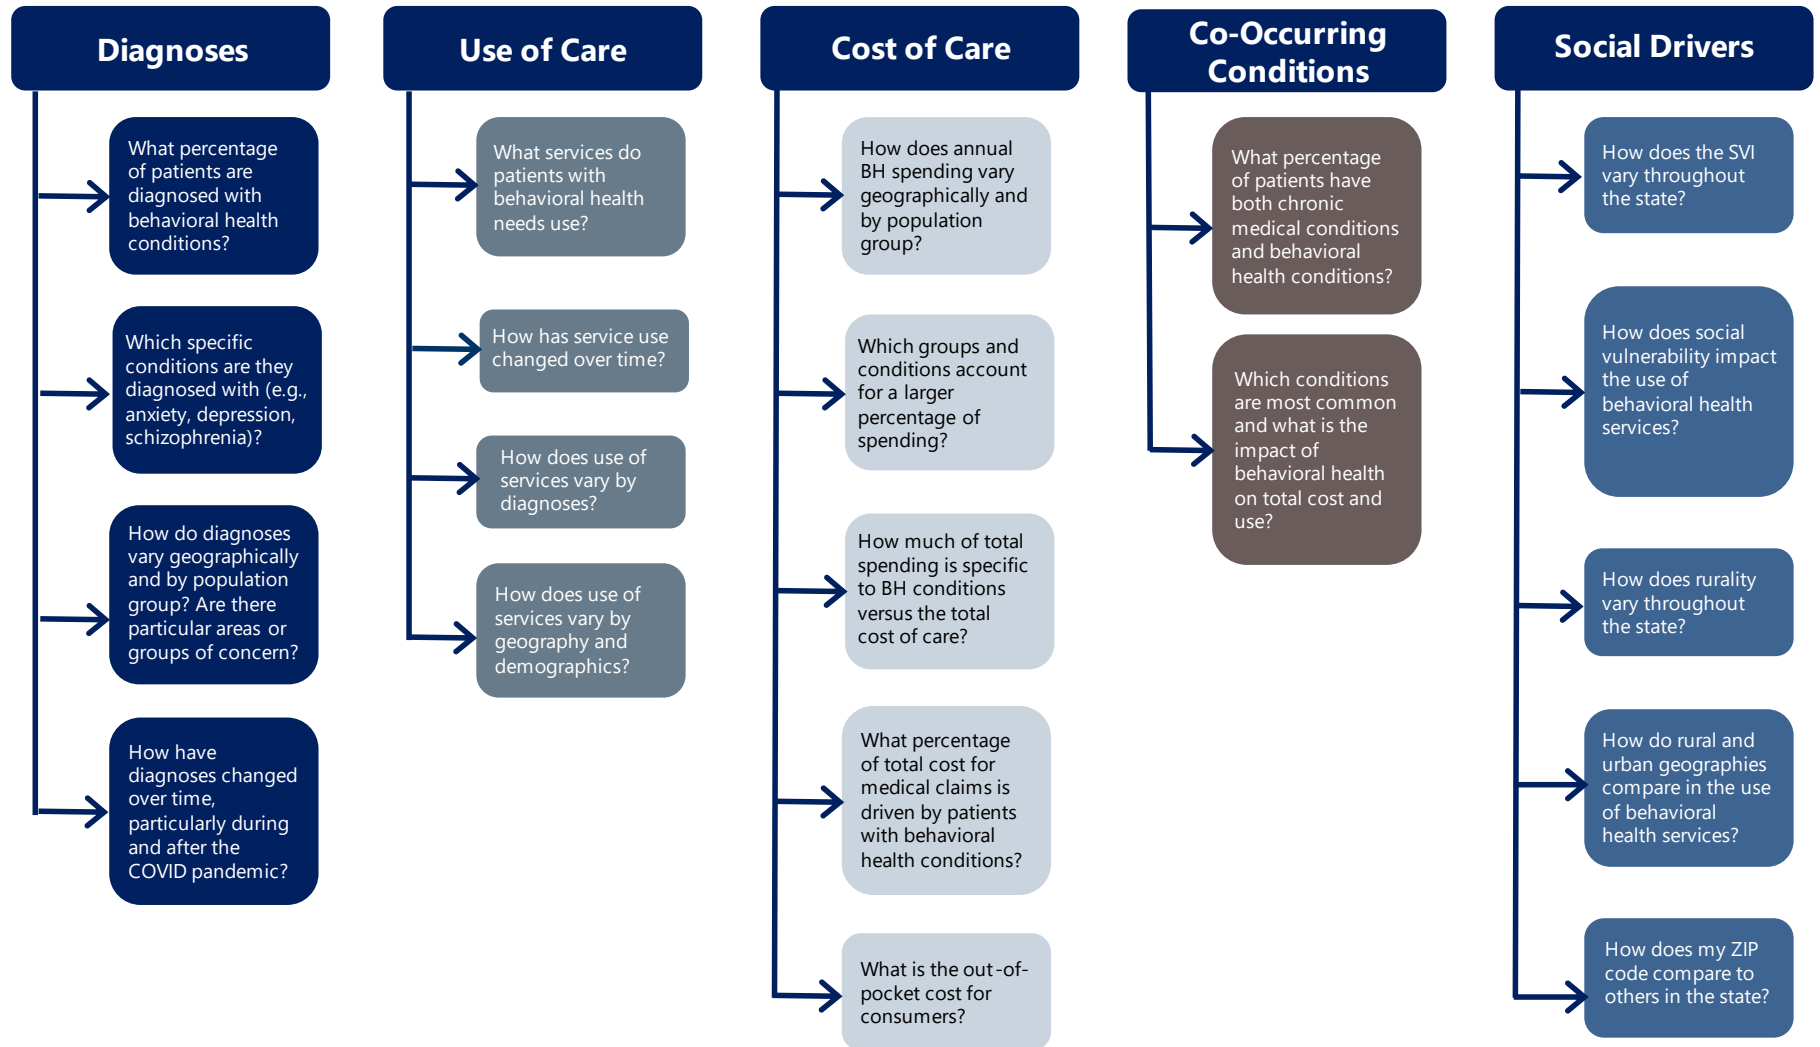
Diagnoses

What percentage of patients are diagnosed with behavioral health conditions?

Which specific conditions are they diagnosed with (e.g., anxiety, depression, schizophrenia)?

How do diagnoses vary geographically and by population group? Are there particular areas or groups of concern?

How have diagnoses changed over time, particularly during and after the COVID pandemic?

Use of Care

What services do patients with behavioral health needs use?

How has service use changed over time?

How does use of services vary by diagnoses?

How does use of services vary by geography and demographics?

Cost of Care

How does annual BH spending vary geographically and by population group?

Which groups and conditions account for a larger percentage of spending?

How much of total spending is specific to BH conditions versus the total cost of care?

What percentage of total cost for medical claims is driven by patients with behavioral health conditions?

What is the out-of-pocket cost for consumers?

Co-Occurring Conditions

What percentage of patients have both chronic medical conditions and behavioral health conditions?

Which conditions are most common and what is the impact of behavioral health on total cost and use?

Social Drivers

How does the SVI vary throughout the state?

How does social vulnerability impact the use of behavioral health services?

How does rurality vary throughout the state?

How do rural and urban geographies compare in the use of behavioral health services?

How does my ZIP code compare to others in the state?